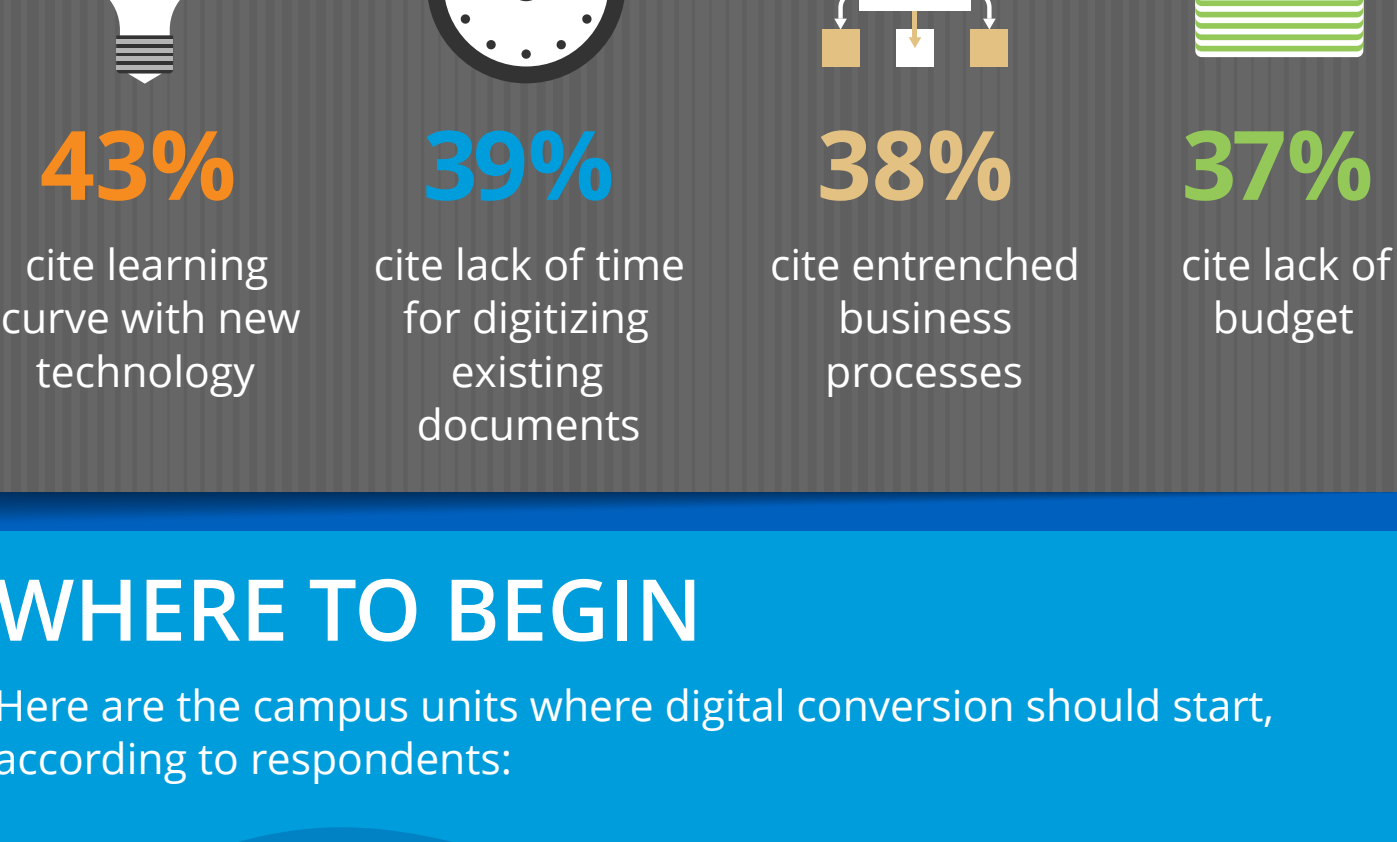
43%

cite learning curve with new technology

39%

cite lack of time for digitizing existing documents

38%

cite entrenched business processes

37%

cite lack of budget

WHERE TO BEGIN

Here are the campus units where digital conversion should start, according to respondents: